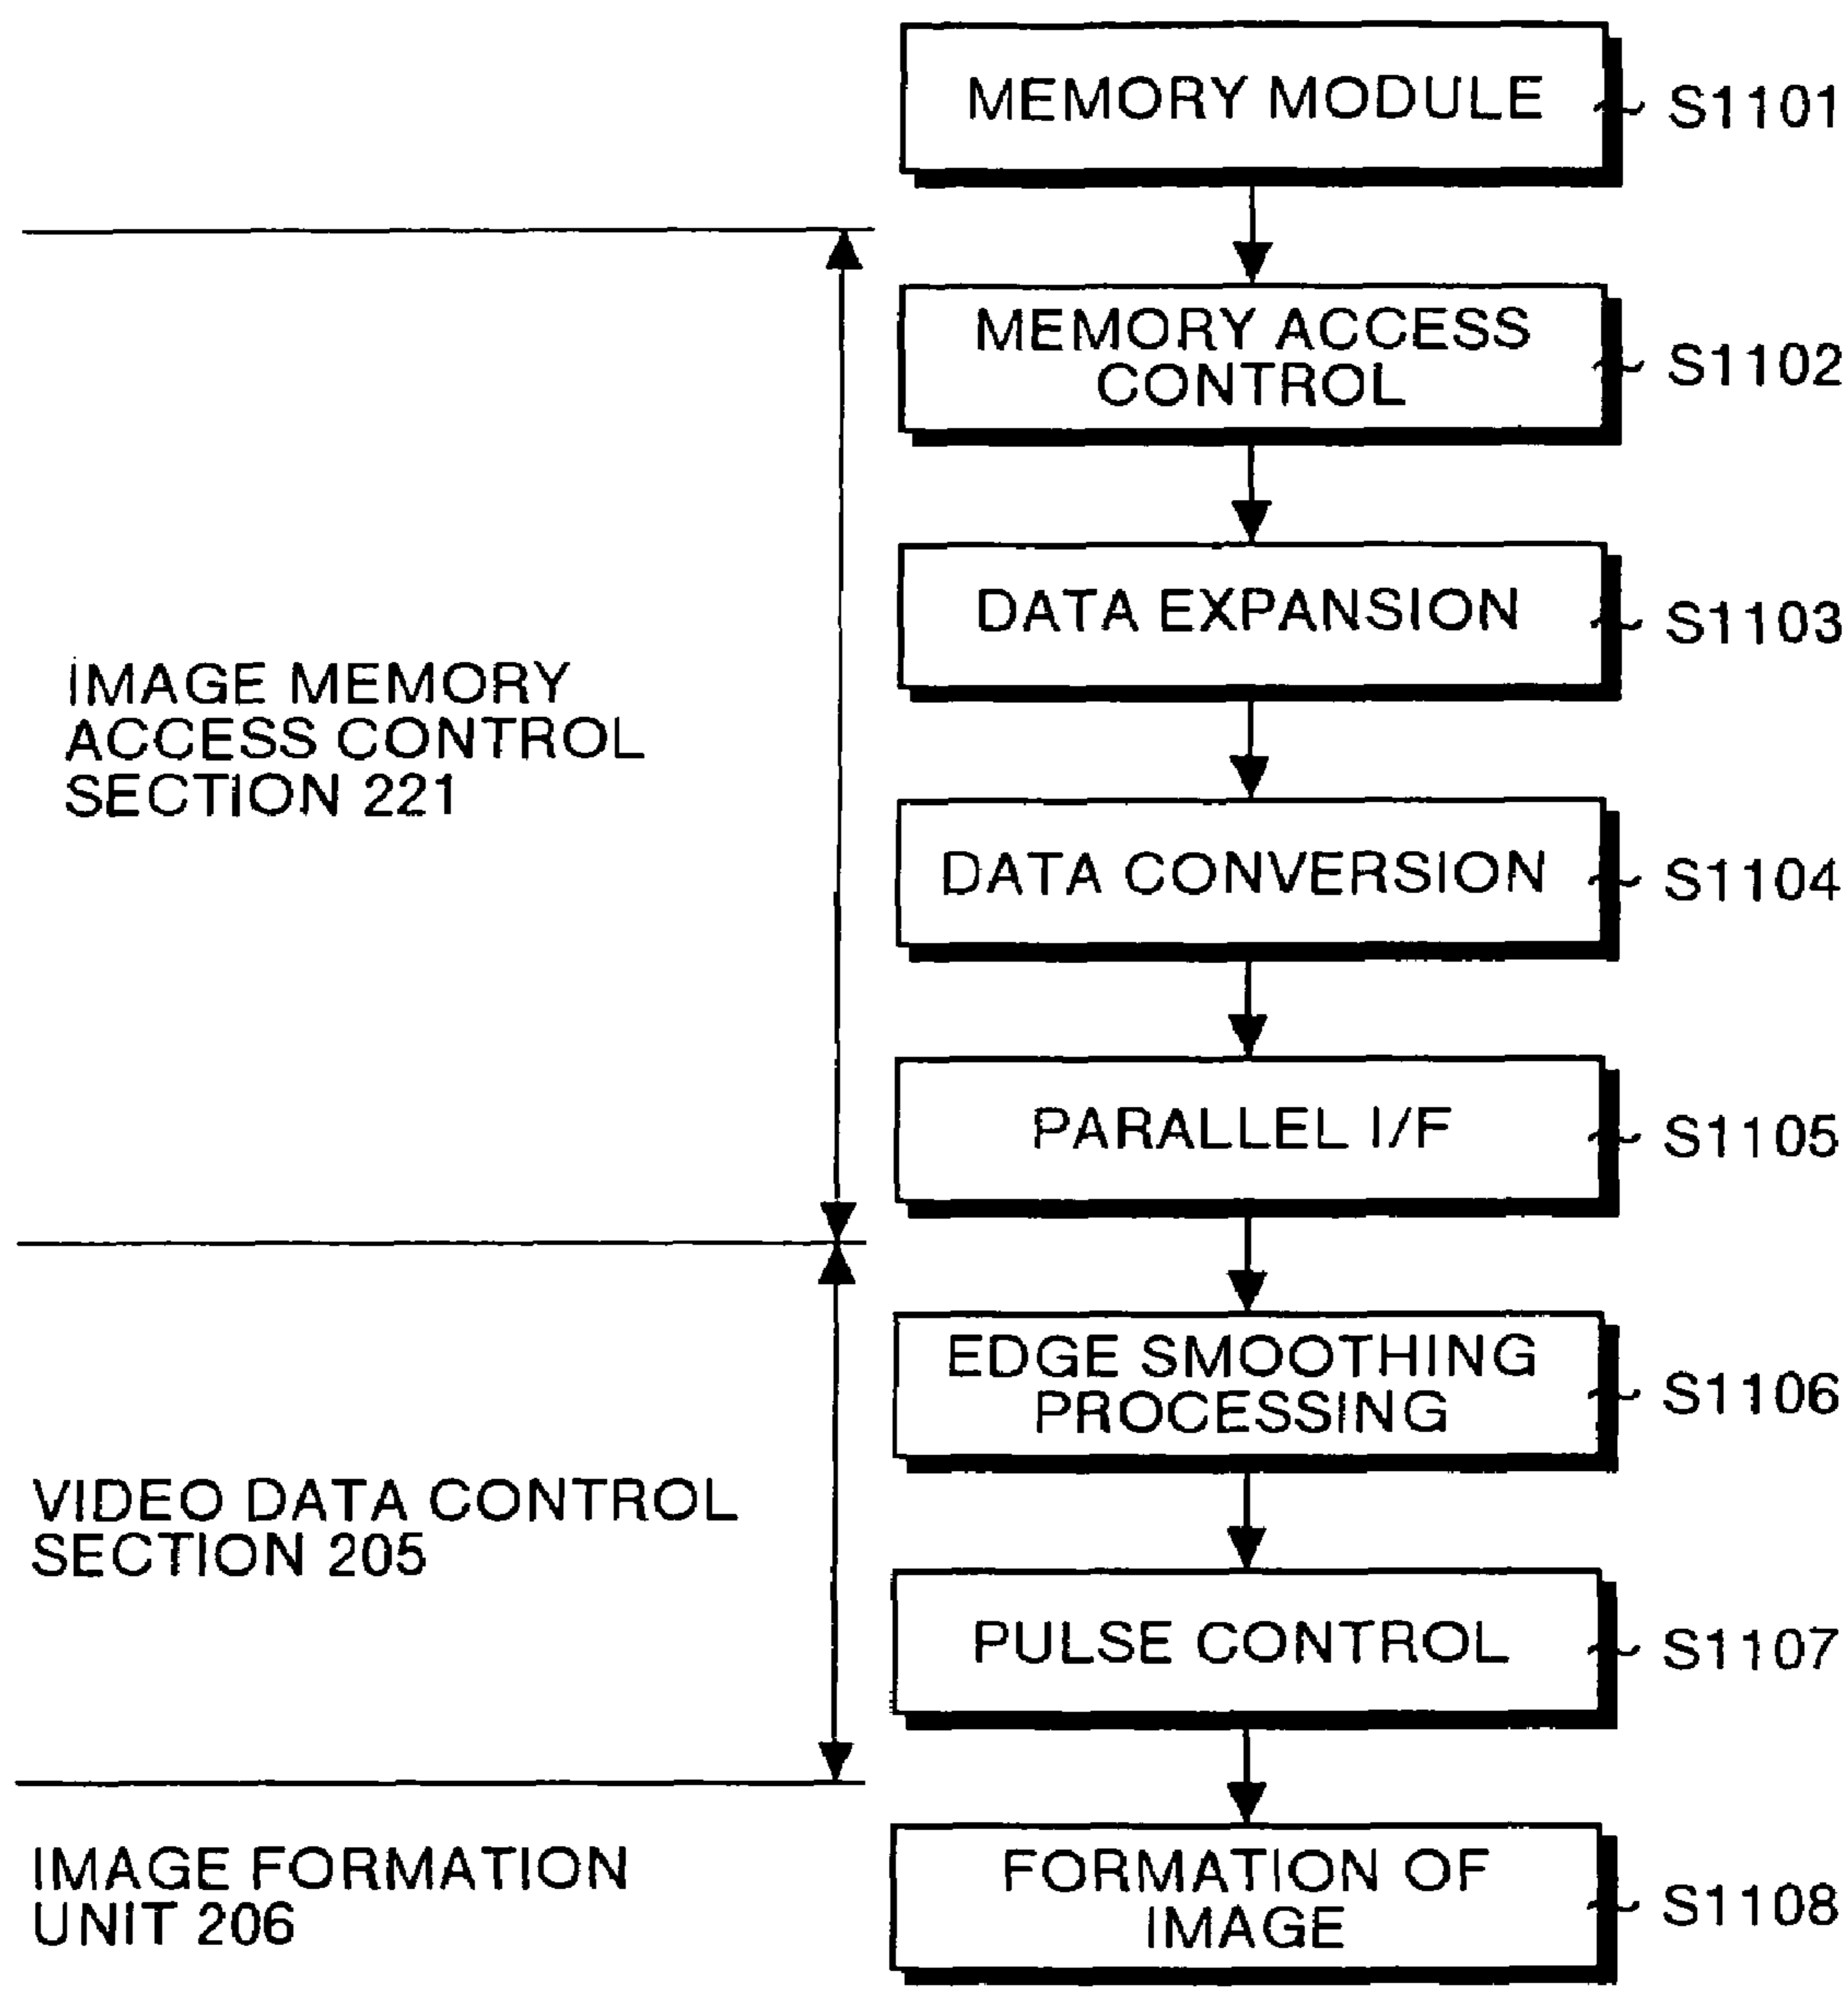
MEMORY MODULE S1101

IMAGE MEMORY ACCESS CONTROL SECTION 221

MEMORY ACCESS CONTROL S1102

DATA EXPANSION S1103

DATA CONVERSION S1104

PARALLEL I/F S1105

VIDEO DATA CONTROL SECTION 205

EDGE SMOOTHING PROCESSING S1106

PULSE CONTROL S1107

IMAGE FORMATION UNIT 206

FORMATION OF IMAGE S1108